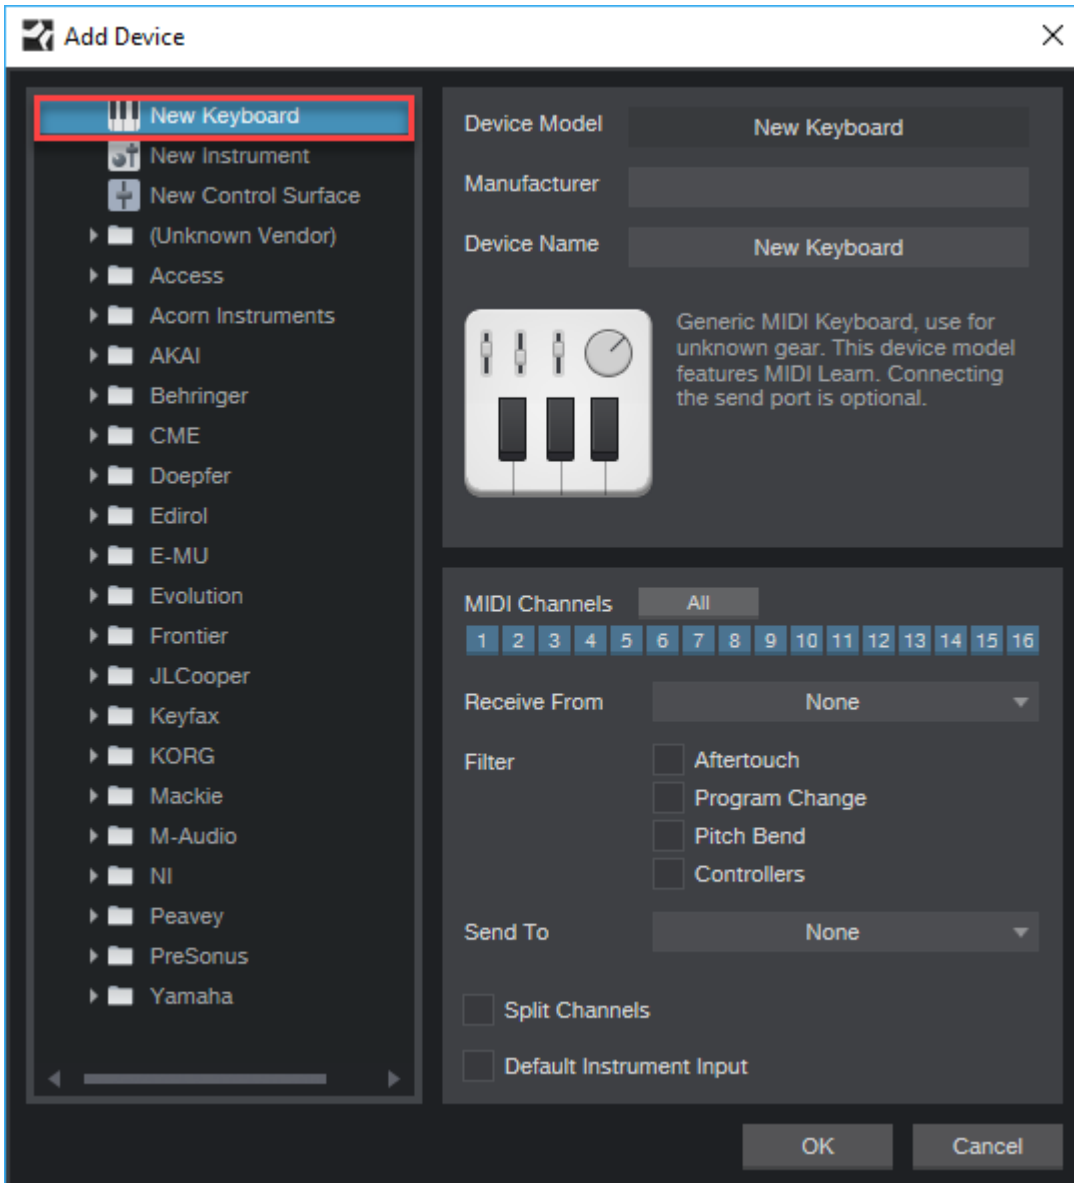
Add Device

New Keyboard
New Instrument
New Control Surface
(Unknown Vendor)
Access
Acorn Instruments
AKAI
Behringer
CME
Doepfer
Edirol
E-MU
Evolution
Frontier
JLCooper
Keyfax
KORG
Mackie
M-Audio
NI
Peavey
PreSonus
Yamaha

Device Model New Keyboard
Manufacturer
Device Name New Keyboard

Generic MIDI Keyboard, use for unknown gear. This device model features MIDI Learn. Connecting the send port is optional.

MIDI Channels All
1 2 3 4 5 6 7 8 9 10 11 12 13 14 15 16

Receive From None

Filter
Aftertouch
Program Change
Pitch Bend
Controllers

Send To None

Split Channels

Default Instrument Input

OK Cancel